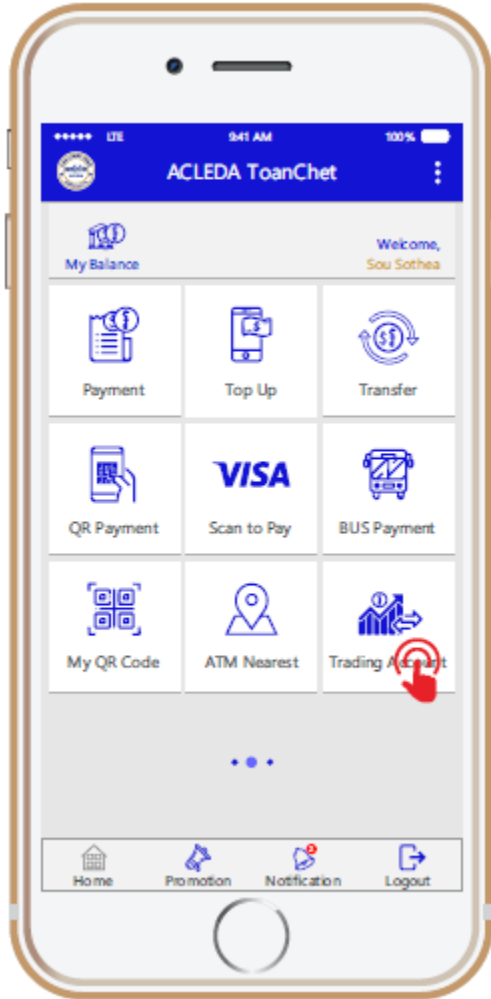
●●●●● LTE
9:41 AM
100%

ACLEDA ToanChet

My Balance

Welcome,
Sou Sothea

Payment
Top Up
Transfer

QR Payment
VISA
Scan to Pay
BUS Payment

My QR Code
ATM Nearest
Trading A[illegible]t

Home
Promotion
Notification
Logout